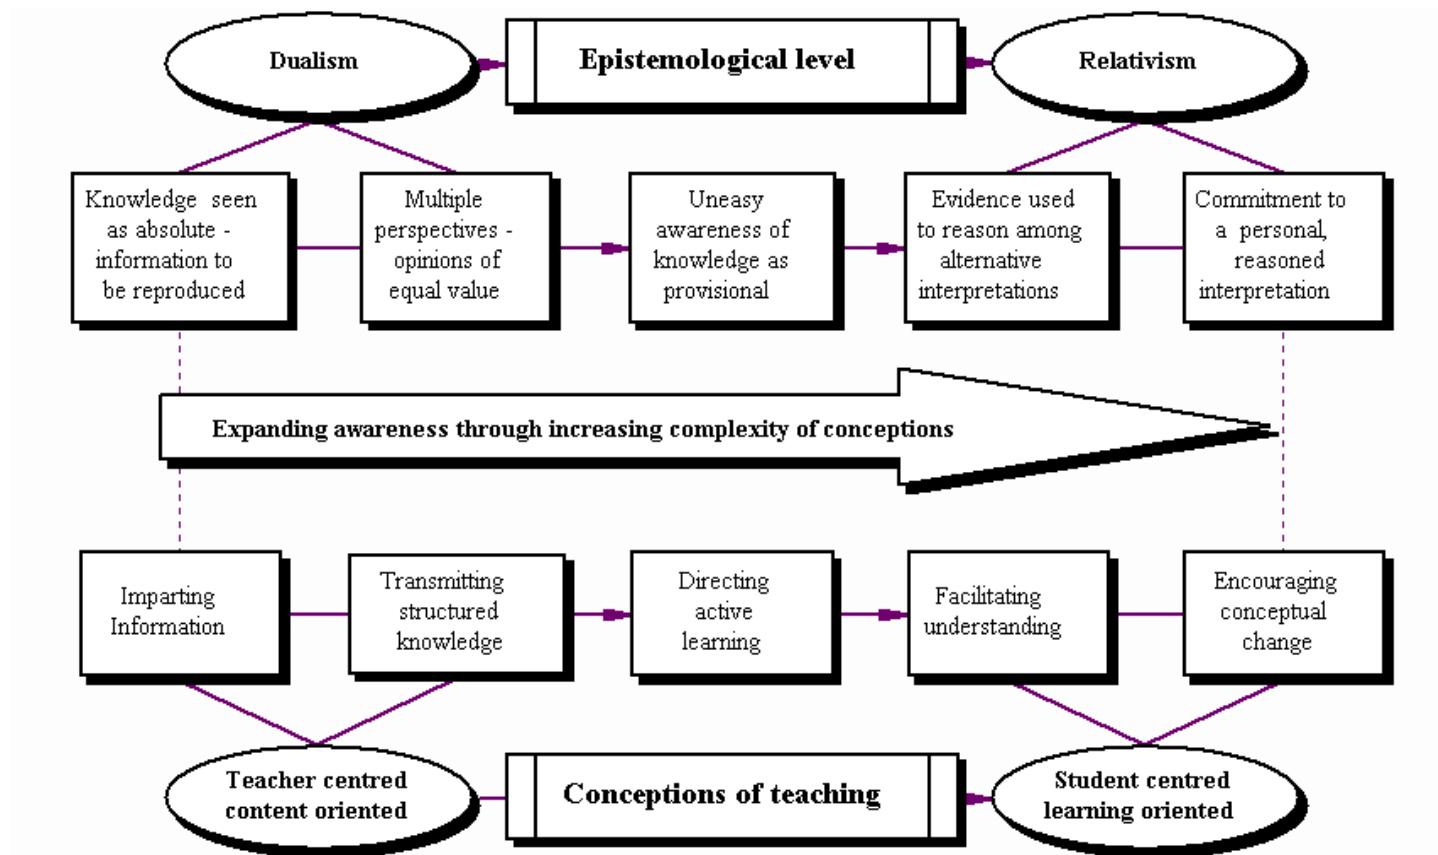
Dualism

Epistemological level

Relativism

Knowledge seen as absolute - information to be reproduced

Multiple perspectives - opinions of equal value

Uneasy awareness of knowledge as provisional

Evidence used to reason among alternative interpretations

Commitment to a personal, reasoned interpretation

Expanding awareness through increasing complexity of conceptions

Imparting Information

Transmitting structured knowledge

Directing active learning

Facilitating understanding

Encouraging conceptual change

Teacher centred content oriented

Conceptions of teaching

Student centred learning oriented